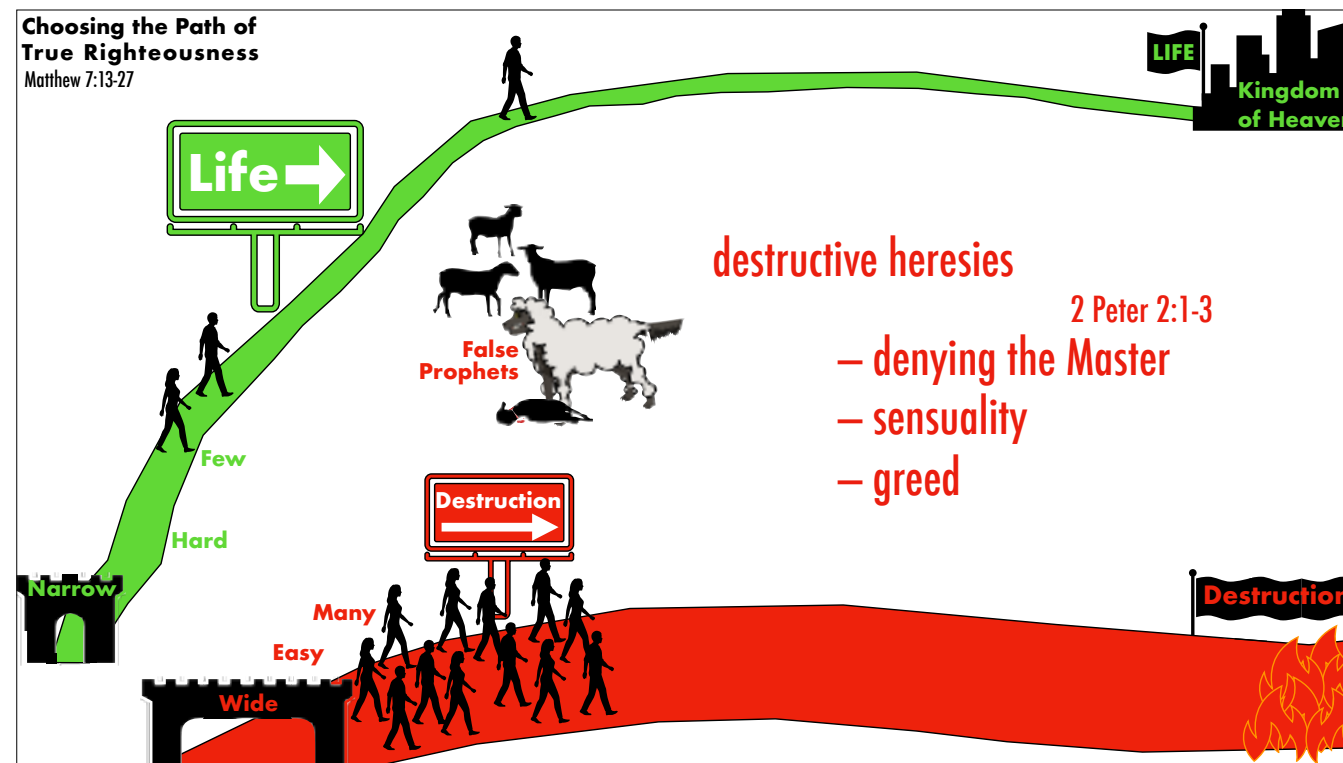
Choosing the Path of True Righteousness
Matthew 7:13-27

LIFE

Kingdom of Heaven

Life

destructive heresies

2 Peter 2:1-3

– denying the Master
– sensuality
– greed

False Prophets

Few

Hard

Destruction

Narrow

Many

Easy

Wide

Destruction